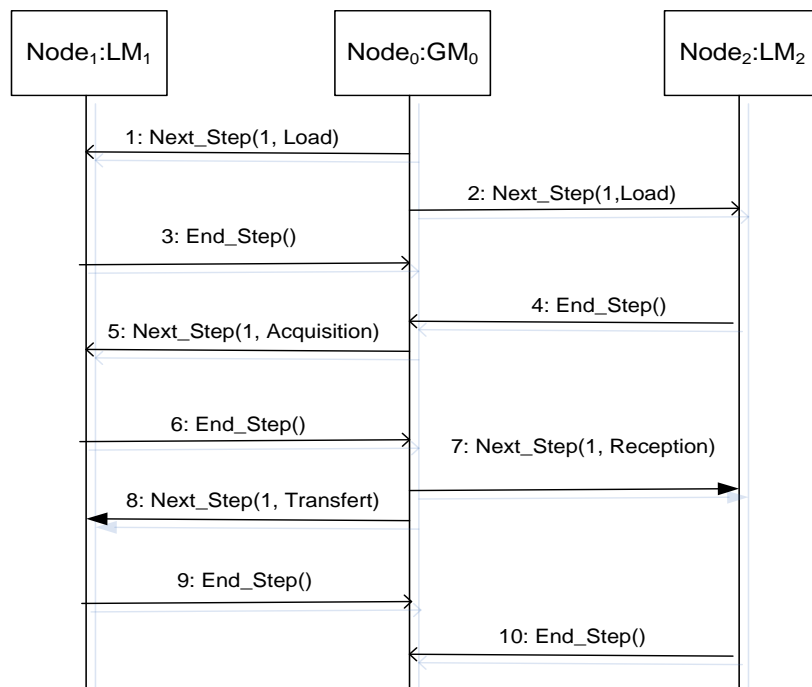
$Node_1$:$LM_1$

$Node_0$:$GM_0$

$Node_2$:$LM_2$

1: Next_Step(1, Load)

2: Next_Step(1,Load)

3: End_Step()

4: End_Step()

5: Next_Step(1, Acquisition)

6: End_Step()

7: Next_Step(1, Reception)

8: Next_Step(1, Transfert)

9: End_Step()

10: End_Step()